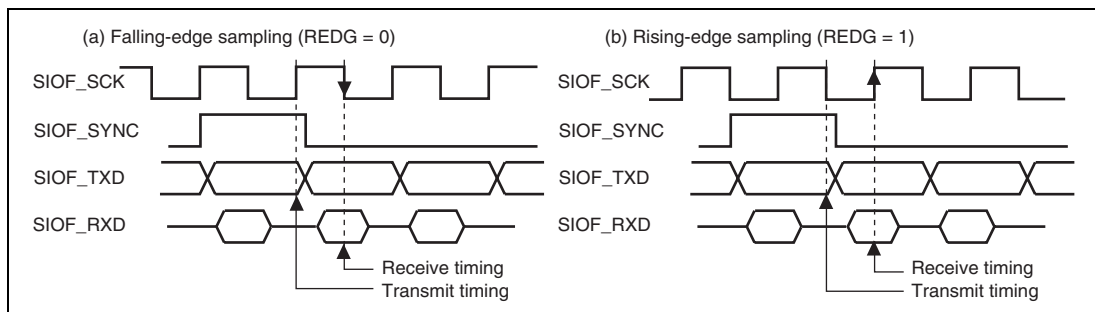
(a) Falling-edge sampling (REDG = 0)

SIOF_SCK

SIOF_SYNC

SIOF_TXD

SIOF_RXD

Receive timing
Transmit timing

(b) Rising-edge sampling (REDG = 1)

SIOF_SCK

SIOF_SYNC

SIOF_TXD

SIOF_RXD

Receive timing
Transmit timing